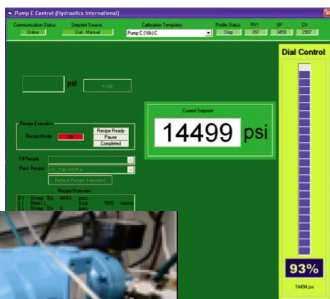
Pump C Control (Hydraulics International)

Communication Status
Online
Setpoint Source
Dial - Manual
Calibration Template
Pump C (10k) C
Profile Status
Stop
PV1
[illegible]
SP
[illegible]
CV
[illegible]

psi

Recipe Execution
Recipe Mode
Recipe Ready
Pause
Completed

Current Setpoint
14499 psi

Dial Control

93%
14499 psi